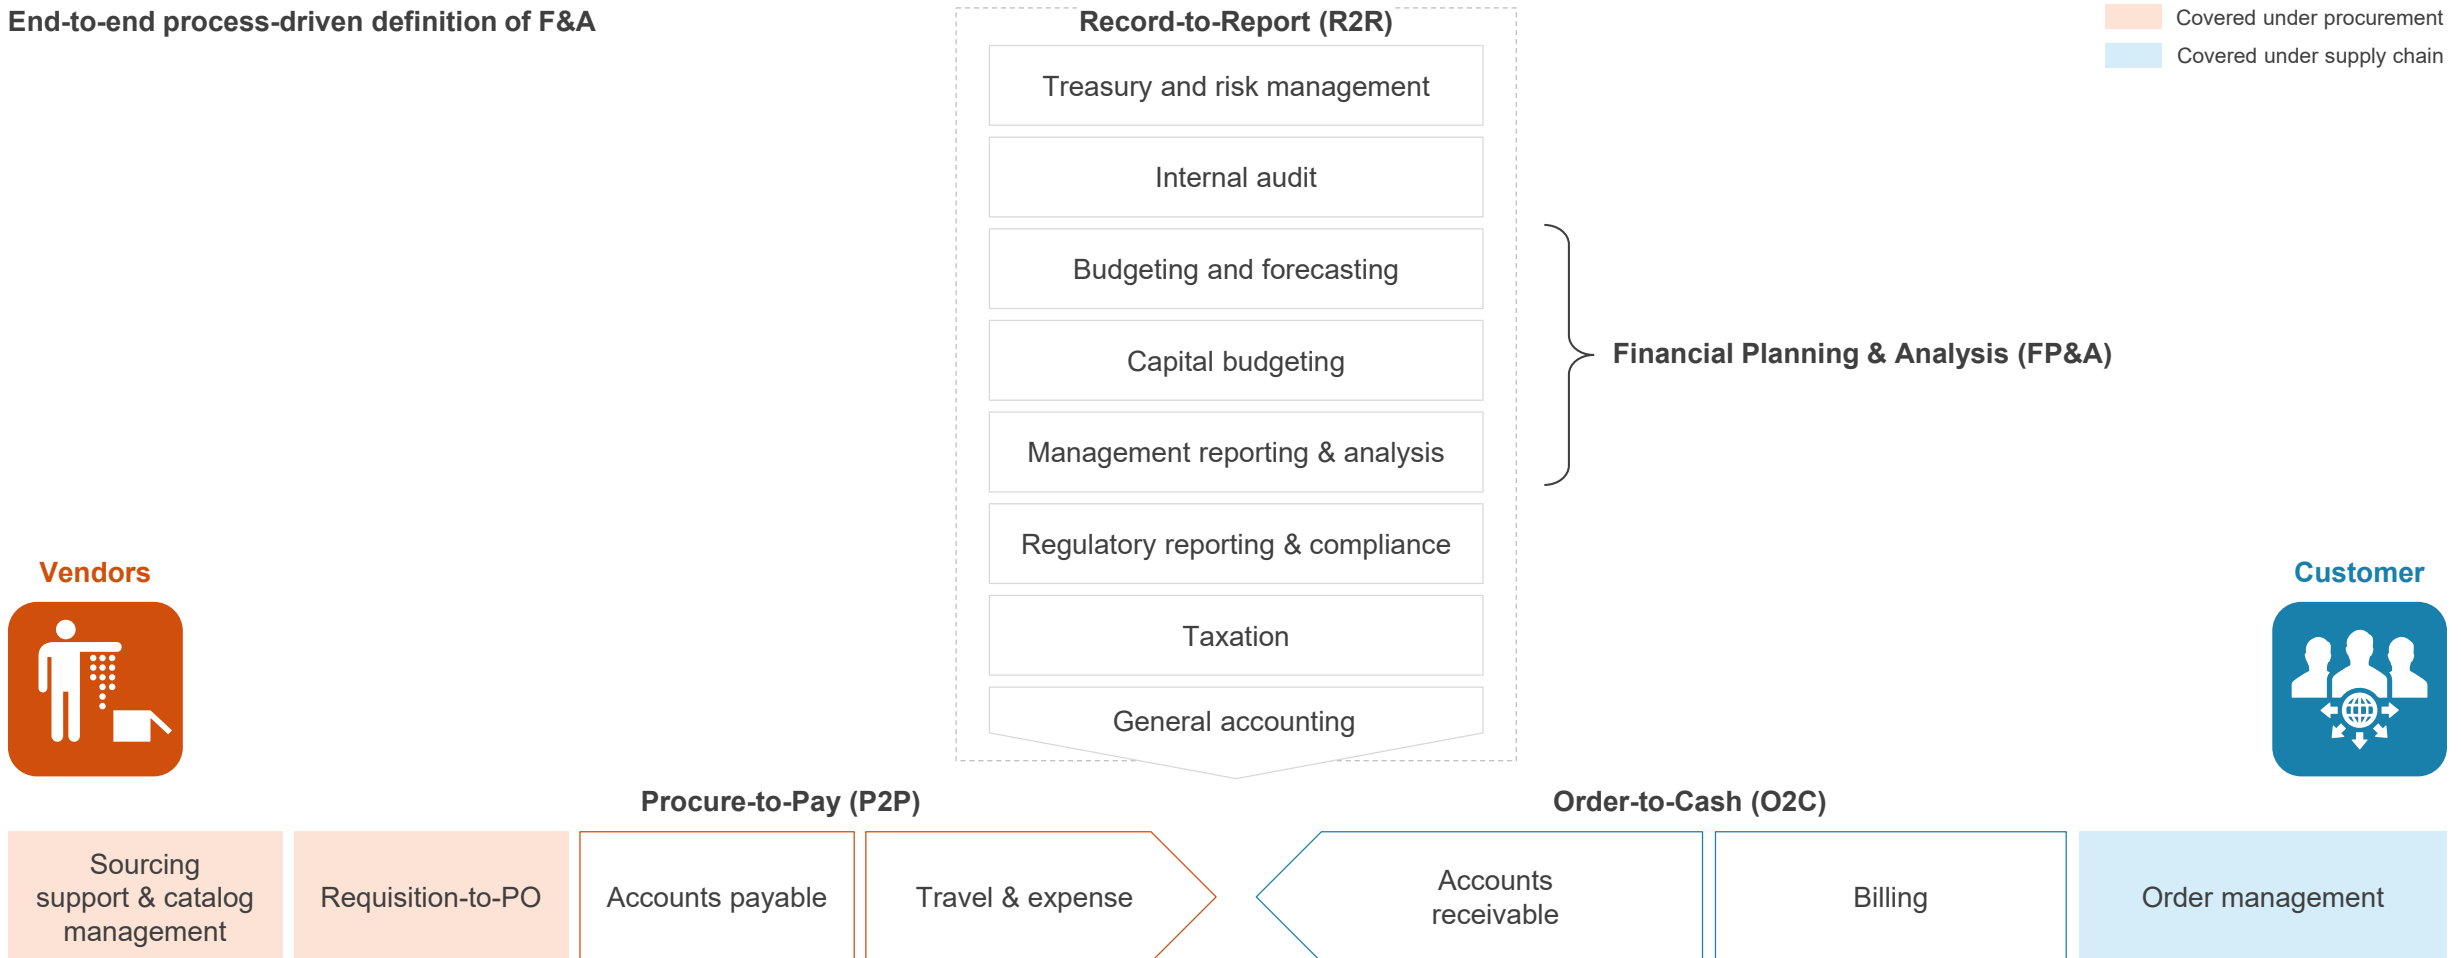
End-to-end process-driven definition of F&A

Record-to-Report (R2R)

Covered under procurement

Covered under supply chain

Treasury and risk management

Internal audit

Budgeting and forecasting

Capital budgeting

Management reporting & analysis

Regulatory reporting & compliance

Taxation

General accounting

Financial Planning & Analysis (FP&A)

Vendors

Customer

Procure-to-Pay (P2P)

Order-to-Cash (O2C)

Sourcing support & catalog management

Requisition-to-PO

Accounts payable

Travel & expense

Accounts receivable

Billing

Order management